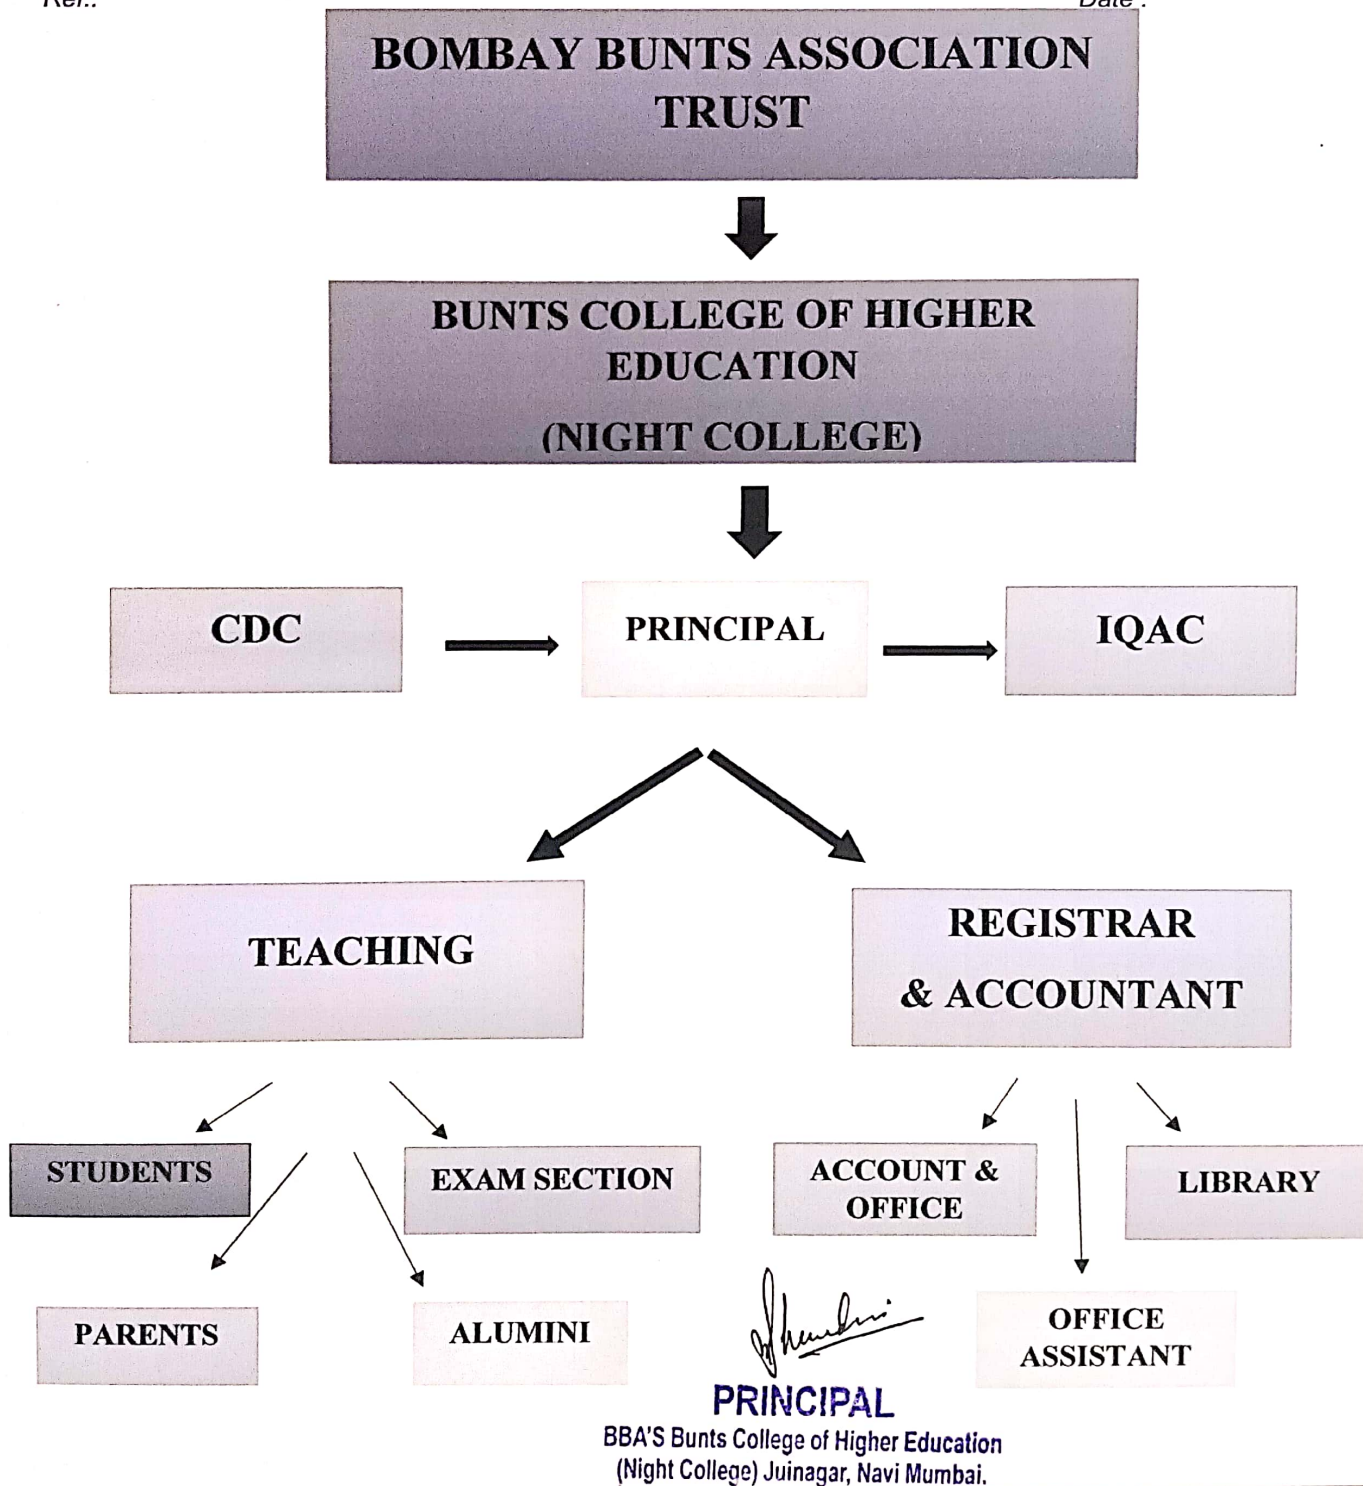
Ref.:

Date :

BOMBAY BUNTS ASSOCIATION TRUST

BUNTS COLLEGE OF HIGHER EDUCATION

(NIGHT COLLEGE)

CDC

PRINCIPAL

IQAC

TEACHING

REGISTRAR & ACCOUNTANT

STUDENTS

EXAM SECTION

ACCOUNT & OFFICE

LIBRARY

PARENTS

ALUMINI

OFFICE ASSISTANT

PRINCIPAL
BBA'S Bunts College of Higher Education
(Night College) Juinagar, Navi Mumbai.